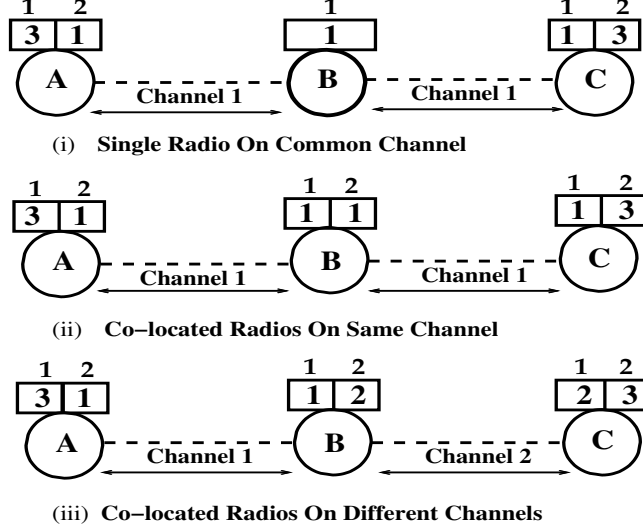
1 2
3 1
A
1
1
B
1 2
1 3
C
Channel 1
Channel 1

(i) Single Radio On Common Channel

1 2
3 1
A
1 2
1 1
B
1 2
1 3
C
Channel 1
Channel 1

(ii) Co−located Radios On Same Channel

1 2
3 1
A
1 2
1 2
B
1 2
2 3
C
Channel 1
Channel 2

(iii) Co−located Radios On Different Channels